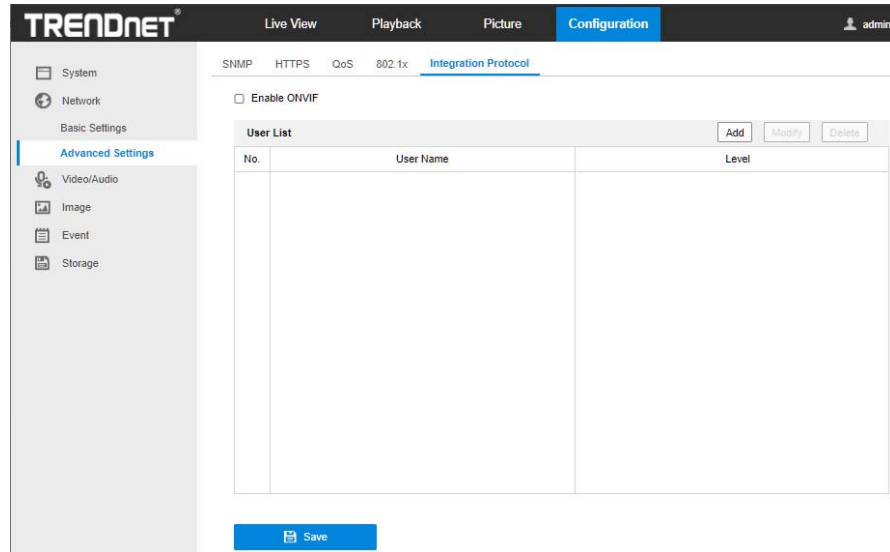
TRENDnet®

Live View Playback Picture Configuration

admin

System
Network
Basic Settings
Advanced Settings
Video/Audio
Image
Event
Storage

SNMP HTTPS QoS 802.1x Integration Protocol

Enable ONVIF

User List

Add Modify Delete

| No. | User Name | Level |
|---|---|---|
| | | |

Save